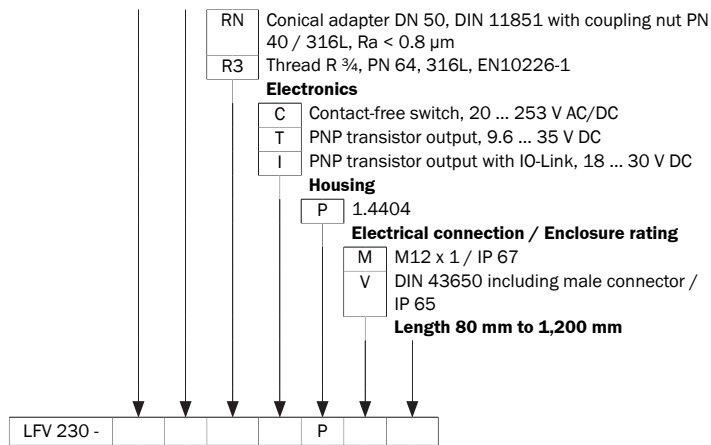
RN Conical adapter DN 50, DIN 11851 with coupling nut PN 40 / 316L, Ra < 0.8 µm
R3 Thread R ¾, PN 64, 316L, EN10226-1

**Electronics**

C Contact-free switch, 20 ... 253 V AC/DC
T PNP transistor output, 9.6 ... 35 V DC
I PNP transistor output with IO-Link, 18 ... 30 V DC

**Housing**

P 1.4404

**Electrical connection / Enclosure rating**

M M12 x 1 / IP 67
V DIN 43650 including male connector / IP 65

**Length 80 mm to 1,200 mm**

| LFV 230 - | | | | | P | | |